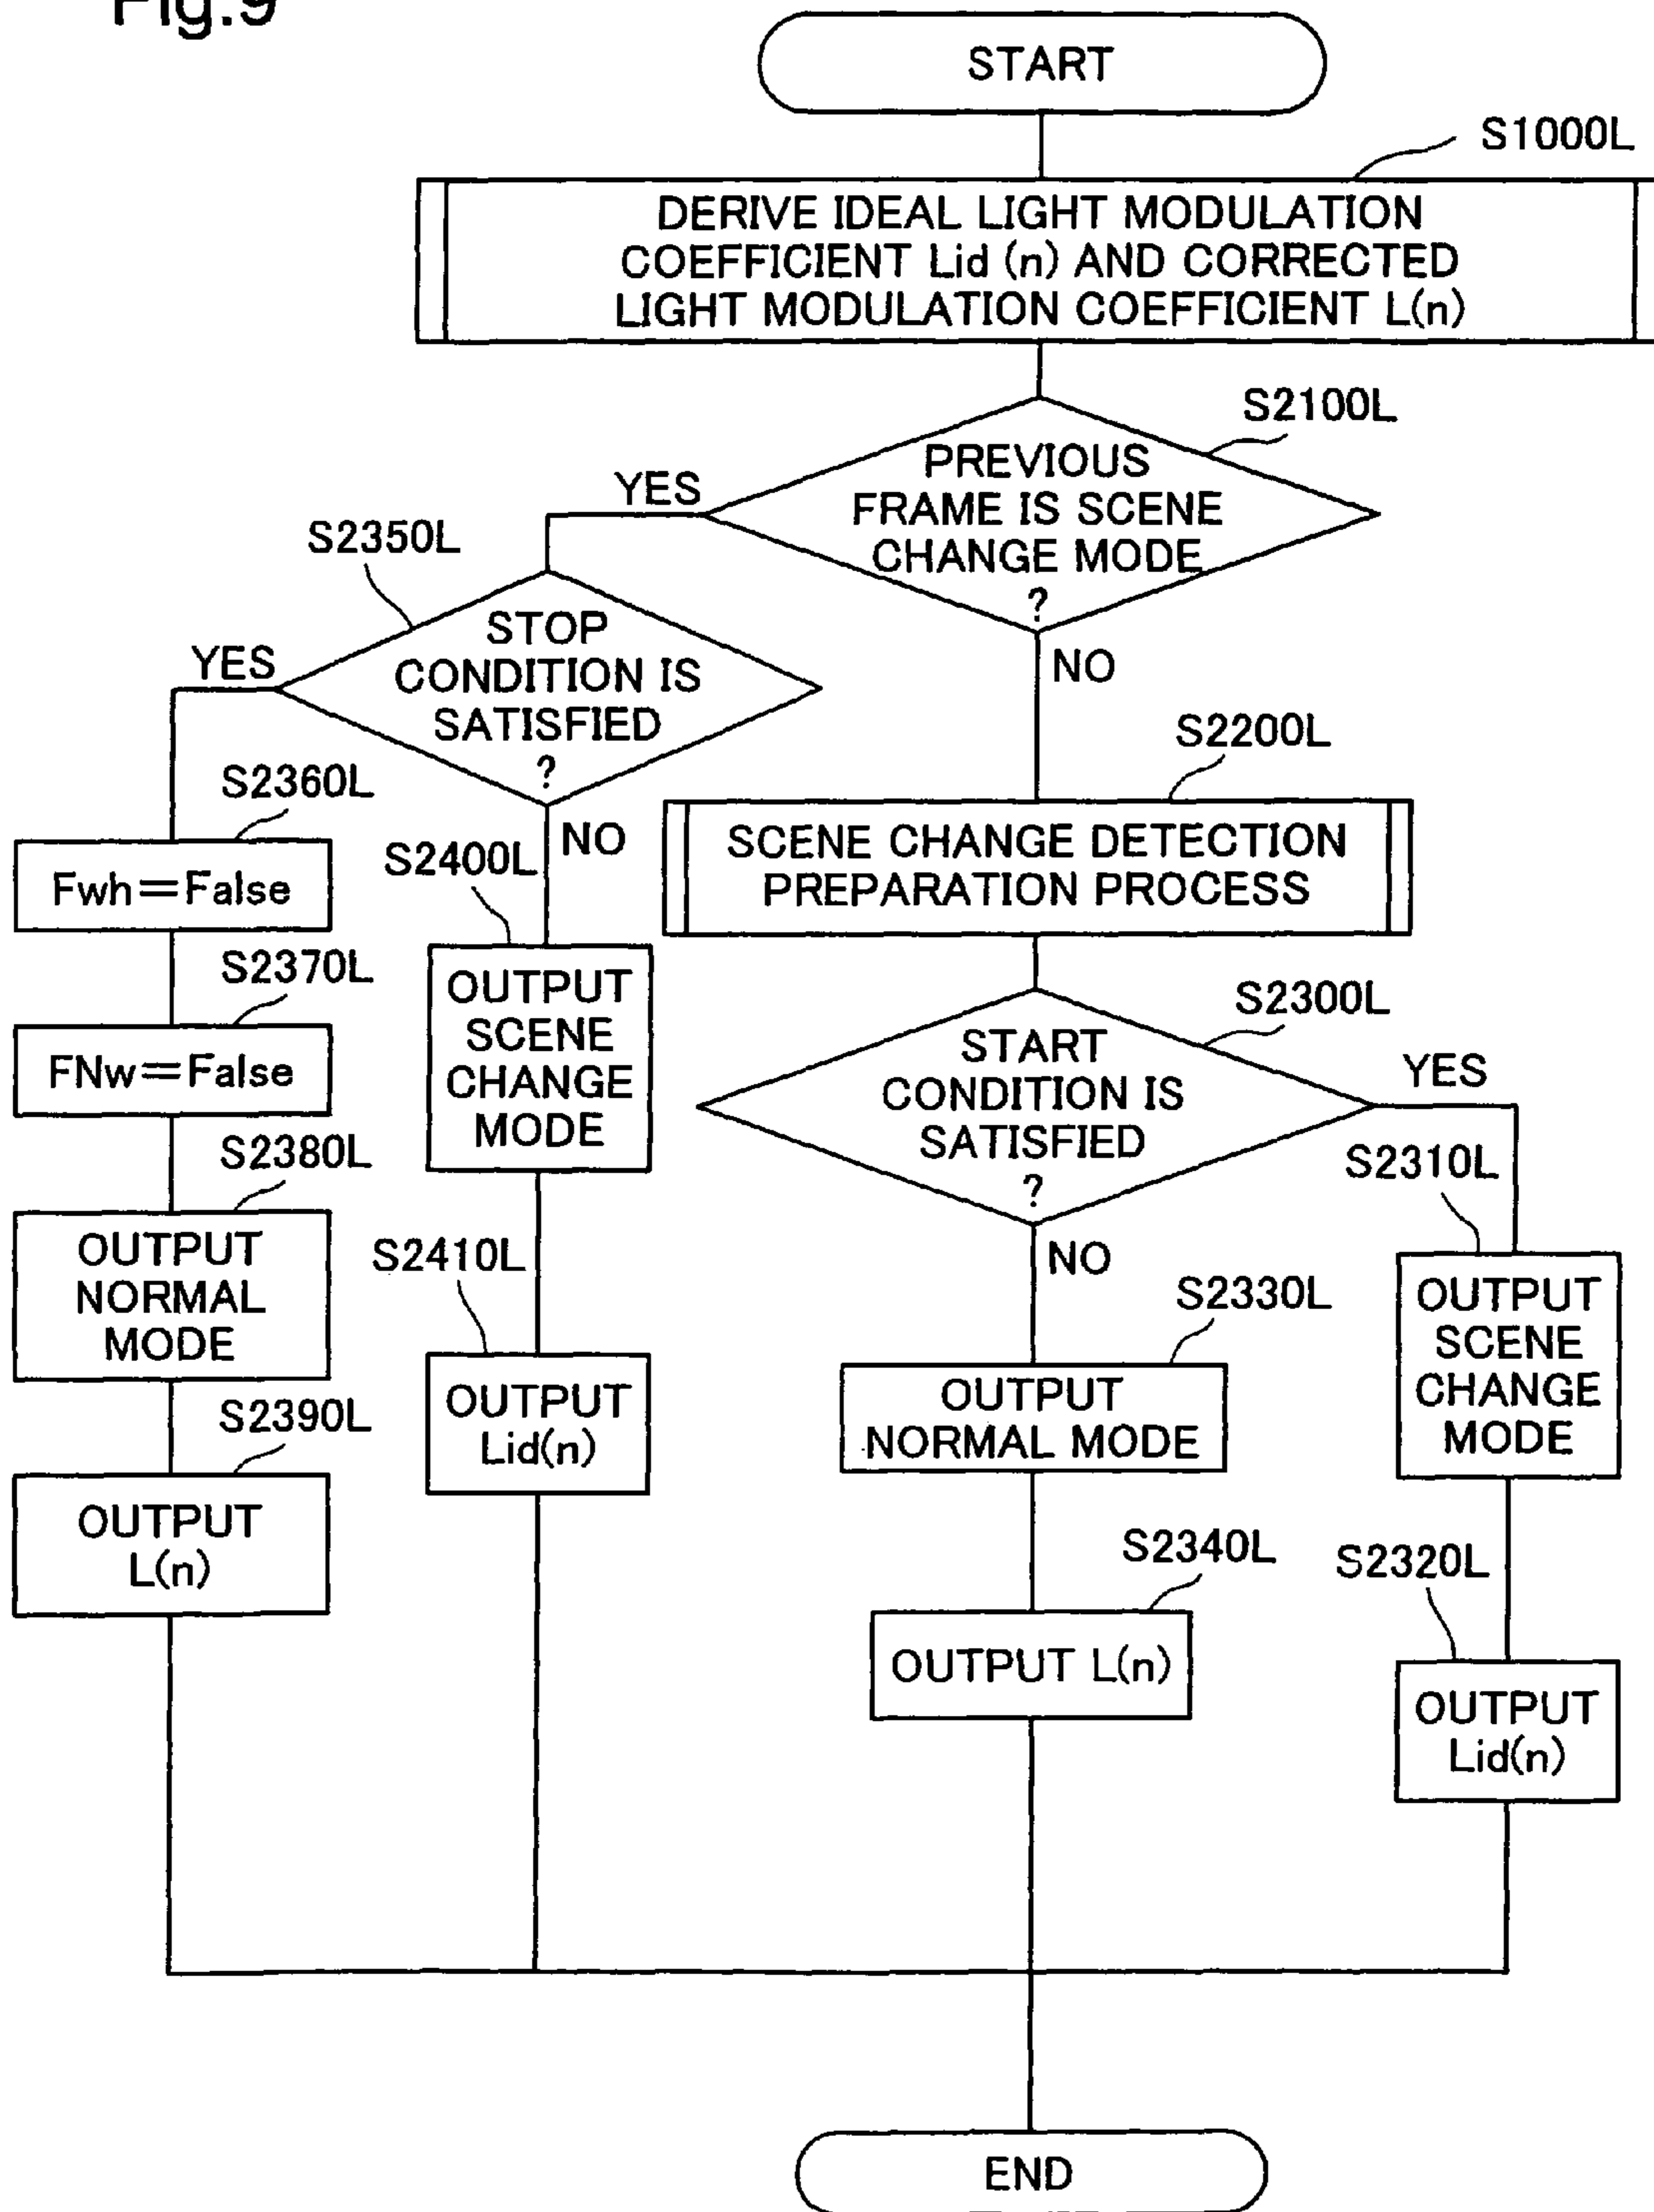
Fig.9

START

S1000L

DERIVE IDEAL LIGHT MODULATION COEFFICIENT Lid (n) AND CORRECTED LIGHT MODULATION COEFFICIENT L(n)

S2100L

PREVIOUS FRAME IS SCENE CHANGE MODE ?

YES

NO

S2350L

STOP CONDITION IS SATISFIED ?

YES

NO

S2360L

Fwh=False

S2370L

FNw=False

S2380L

OUTPUT NORMAL MODE

S2390L

OUTPUT L(n)

S2400L

OUTPUT SCENE CHANGE MODE

S2410L

OUTPUT Lid(n)

S2200L

SCENE CHANGE DETECTION PREPARATION PROCESS

S2300L

START CONDITION IS SATISFIED ?

YES

NO

S2330L

OUTPUT NORMAL MODE

S2340L

OUTPUT L(n)

S2310L

OUTPUT SCENE CHANGE MODE

S2320L

OUTPUT Lid(n)

END